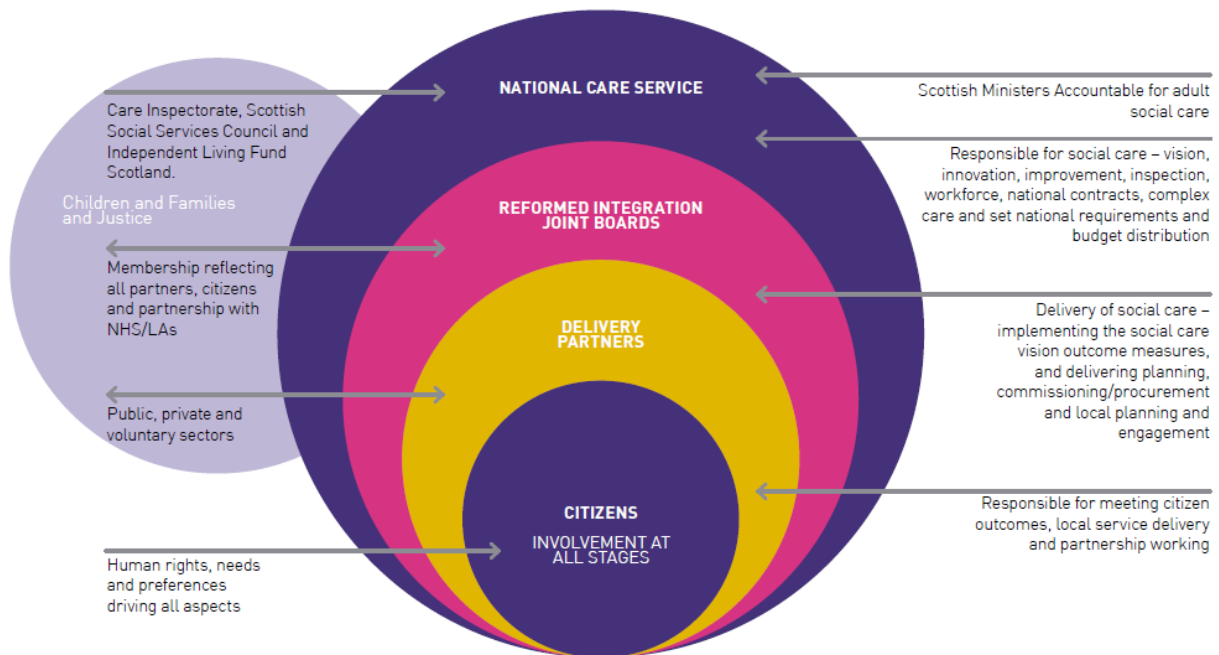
Care Inspectorate, Scottish Social Services Council and Independent Living Fund Scotland.

Children and Families and Justice

Membership reflecting all partners, citizens and partnership with NHS/LAs

Public, private and voluntary sectors

Human rights, needs and preferences driving all aspects

NATIONAL CARE SERVICE

REFORMED INTEGRATION JOINT BOARDS

DELIVERY PARTNERS

CITIZENS

INVOLVEMENT AT ALL STAGES

Scottish Ministers Accountable for adult social care

Responsible for social care – vision, innovation, improvement, inspection, workforce, national contracts, complex care and set national requirements and budget distribution

Delivery of social care – implementing the social care vision outcome measures, and delivering planning, commissioning/procurement and local planning and engagement

Responsible for meeting citizen outcomes, local service delivery and partnership working